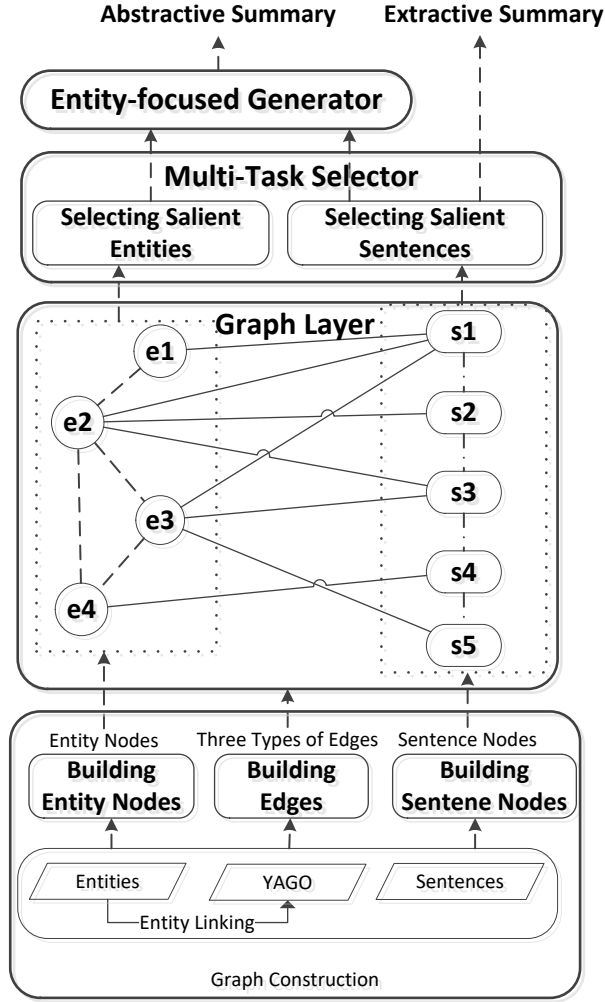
Abstractive Summary

Extractive Summary

Entity-focused Generator

Multi-Task Selector

Selecting Salient Entities

Selecting Salient Sentences

Graph Layer

e1

e2

e3

e4

s1

s2

s3

s4

s5

Entity Nodes

Three Types of Edges

Sentence Nodes

Building Entity Nodes

Building Edges

Building Sentene Nodes

Entities

YAGO

Sentences

Entity Linking

Graph Construction